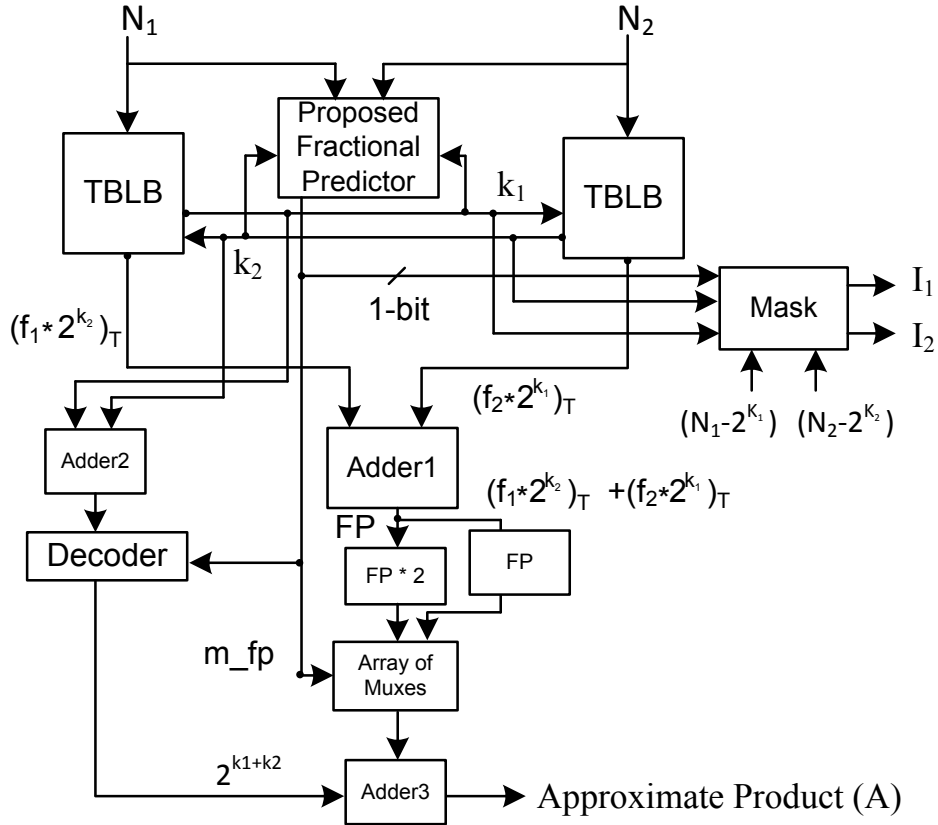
$N_1$

$N_2$

Proposed Fractional Predictor

TBLB

$k_1$

TBLB

$k_2$

1-bit

Mask

$I_1$

$I_2$

$(f_1 * 2^{k_2})_T$

$(f_2 * 2^{k_1})_T$

$(N_1 - 2^{K_1})$ $(N_2 - 2^{K_2})$

Adder2

Adder1

$(f_1 * 2^{k_2})_T + (f_2 * 2^{k_1})_T$

FP

Decoder

FP * 2

FP

m_fp

Array of Muxes

$2^{k1+k2}$

Adder3

Approximate Product (A)